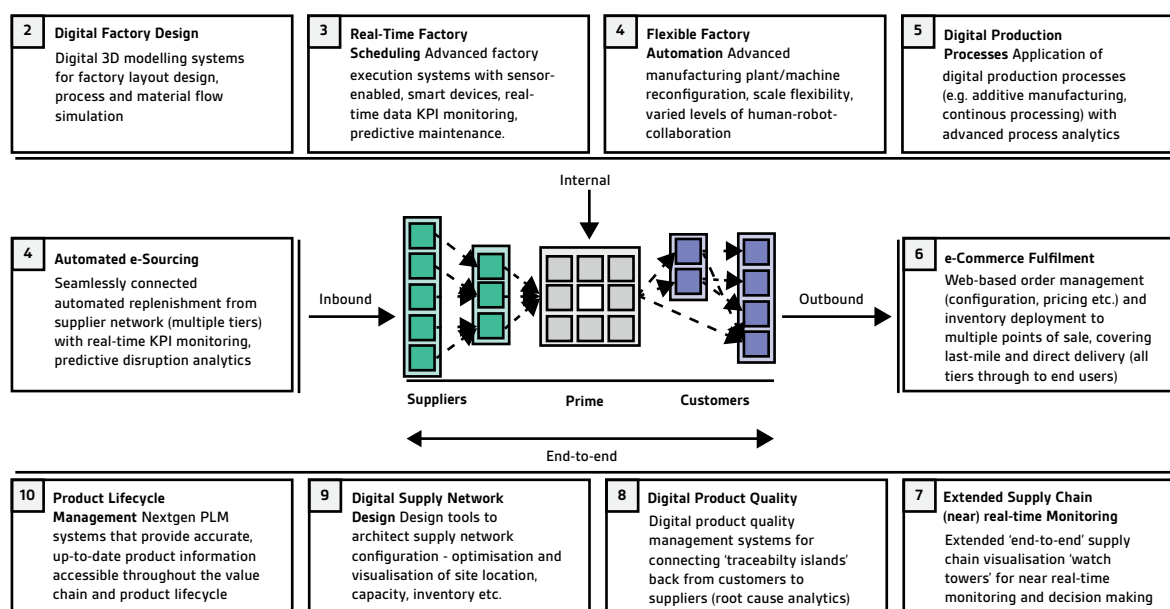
2 Digital Factory Design
Digital 3D modelling systems for factory layout design, process and material flow simulation

3 Real-Time Factory Scheduling Advanced factory execution systems with sensor-enabled, smart devices, real-time data KPI monitoring, predictive maintenance.

4 Flexible Factory Automation Advanced manufacturing plant/machine reconfiguration, scale flexibility, varied levels of human-robot-collaboration

5 Digital Production Processes Application of digital production processes (e.g. additive manufacturing, continous processing) with advanced process analytics

Internal

4 Automated e-Sourcing
Seamlessly connected automated replenishment from supplier network (multiple tiers) with real-time KPI monitoring, predictive disruption analytics

Inbound

Outbound

6 e-Commerce Fulfilment
Web-based order management (configuration, pricing etc.) and inventory deployment to multiple points of sale, covering last-mile and direct delivery (all tiers through to end users)

Suppliers

Prime

Customers

End-to-end

10 Product Lifecycle Management Nextgen PLM systems that provide accurate, up-to-date product information accessible throughout the value chain and product lifecycle

9 Digital Supply Network Design Design tools to architect supply network configuration - optimisation and visualisation of site location, capacity, inventory etc.

8 Digital Product Quality
Digital product quality management systems for connecting 'traceabilty islands' back from customers to suppliers (root cause analytics)

7 Extended Supply Chain (near) real-time Monitoring
Extended 'end-to-end' supply chain visualisation 'watch towers' for near real-time monitoring and decision making